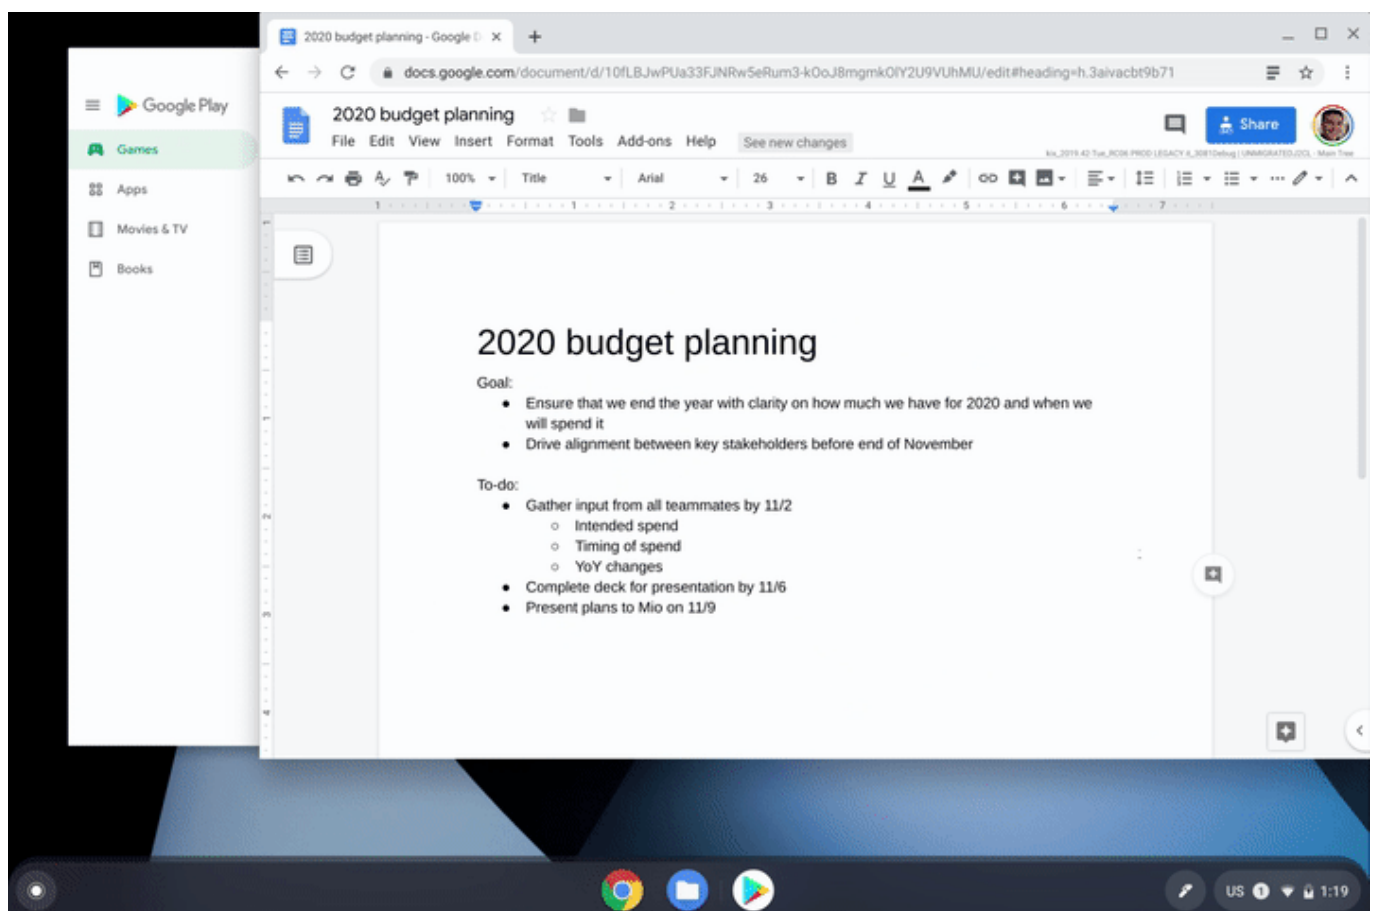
Google Play

Games

Apps

Movies & TV

Books

2020 budget planning - Google D ×

docs.google.com/document/d/10fLBJwPUa33FJNRw5eRum3-kOoJ8mgmkOIY2U9VUhMU/edit#heading=h.3aivacbt9b71

2020 budget planning

File Edit View Insert Format Tools Add-ons Help See new changes

Share

100% Title Arial 26 B I U A

2020 budget planning

Goal:

- Ensure that we end the year with clarity on how much we have for 2020 and when we will spend it
- Drive alignment between key stakeholders before end of November

To-do:

- Gather input from all teammates by 11/2
  - Intended spend
  - Timing of spend
  - YoY changes
- Complete deck for presentation by 11/6
- Present plans to Mio on 11/9

US 1:19